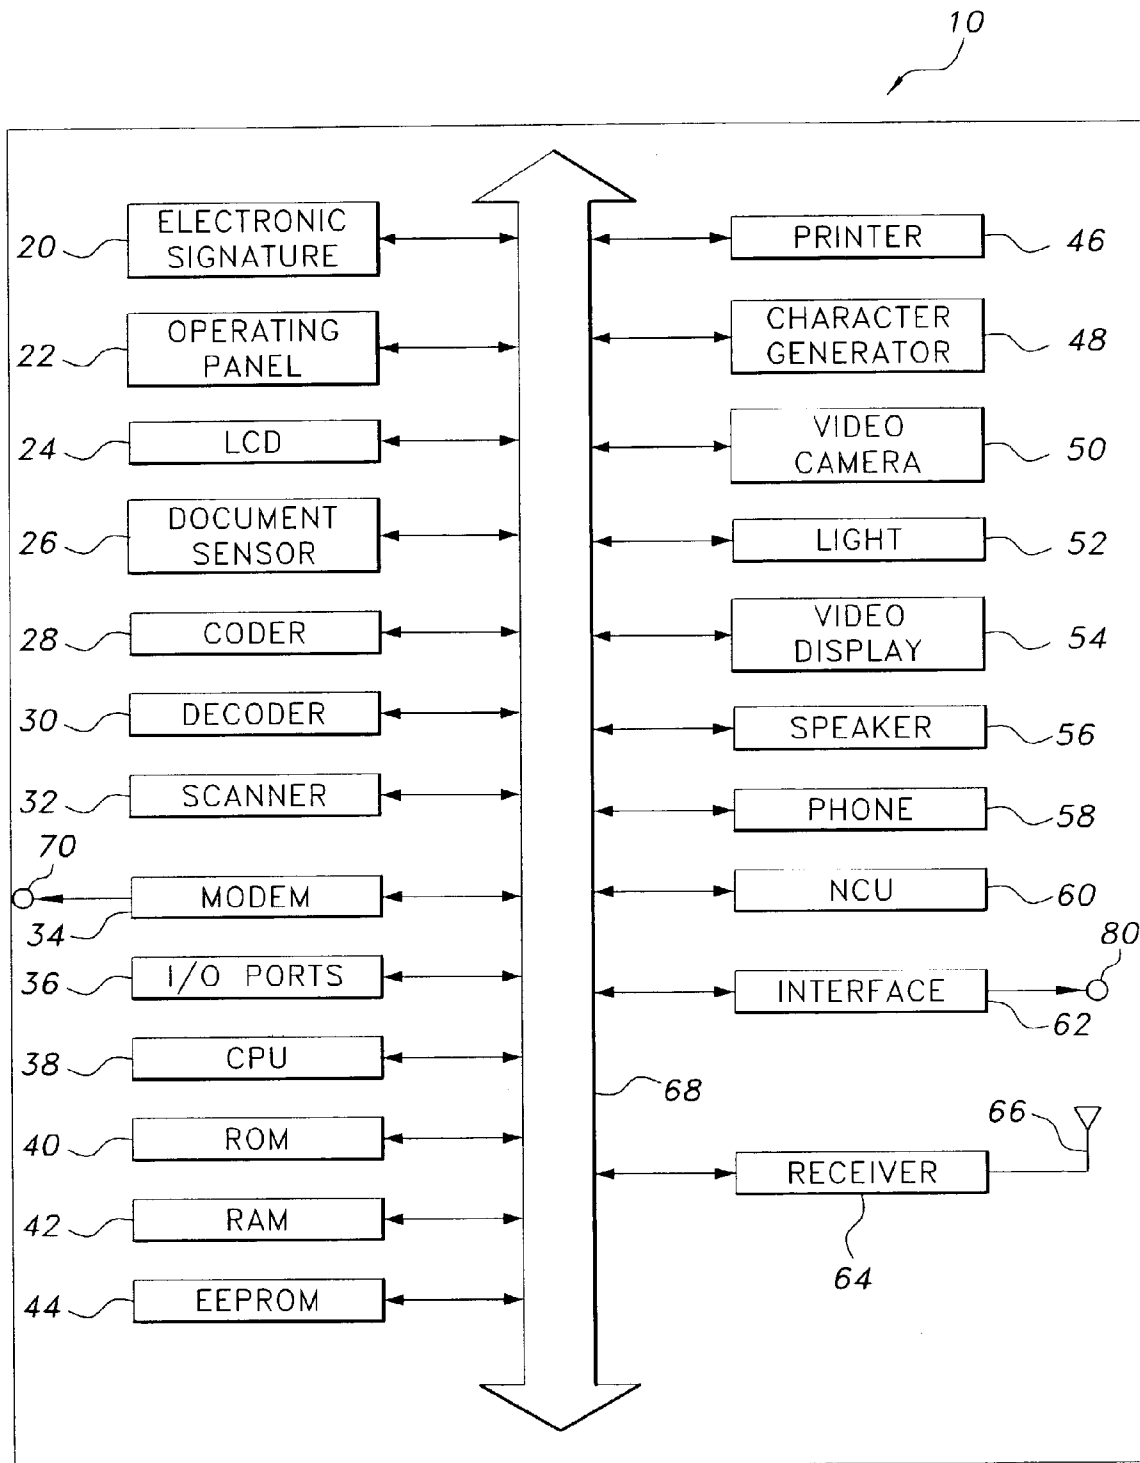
10

20 ELECTRONIC SIGNATURE

22 OPERATING PANEL

24 LCD

26 DOCUMENT SENSOR

28 CODER

30 DECODER

32 SCANNER

70

34 MODEM

36 I/O PORTS

38 CPU

40 ROM

42 RAM

44 EEPROM

PRINTER 46

CHARACTER GENERATOR 48

VIDEO CAMERA 50

LIGHT 52

VIDEO DISPLAY 54

SPEAKER 56

PHONE 58

NCU 60

80

INTERFACE 62

68

66

RECEIVER

64